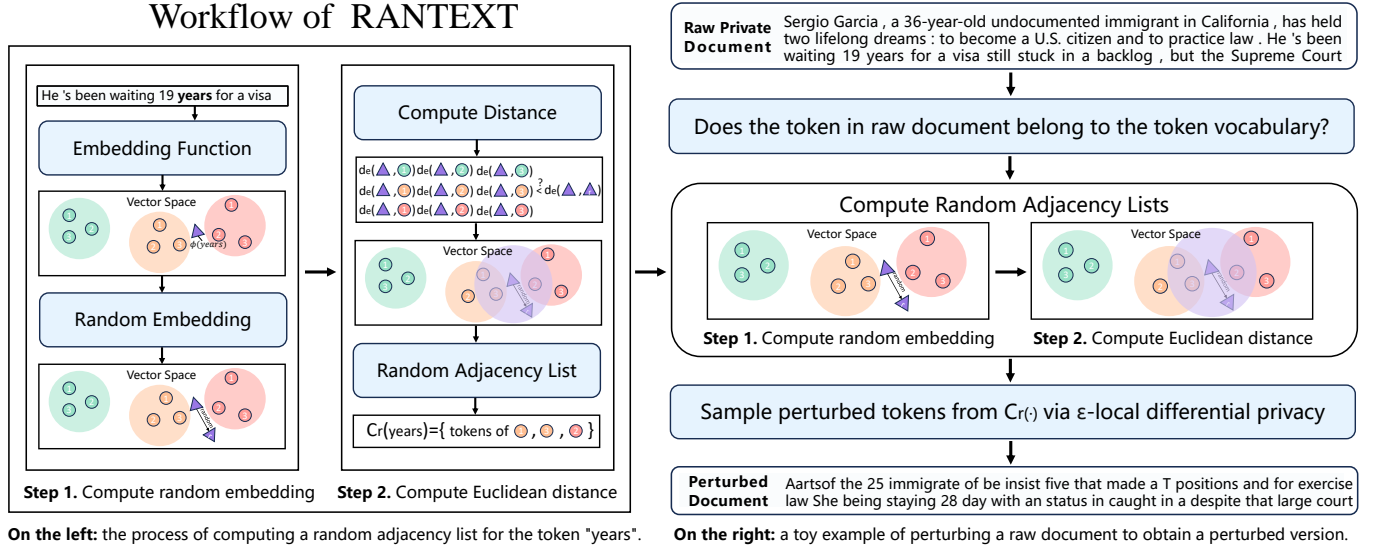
Workflow of RANTEXT

He 's been waiting 19 **years** for a visa

Embedding Function

Vector Space

$\phi(years)$

Random Embedding

Vector Space

random

**Step 1.** Compute random embedding

Compute Distance

$d_e$( , ) $d_e$( , ) $d_e$( , )
$d_e$( , ) $d_e$( , ) $d_e$( , ) $\overset{?}{<}$ $d_e$( , )
$d_e$( , ) $d_e$( , ) $d_e$( , )

Vector Space

random

Random Adjacency List

$C_r$(years)={ tokens of , , }

**Step 2.** Compute Euclidean distance

**On the left:** the process of computing a random adjacency list for the token "years".

**Raw Private Document** Sergio Garcia , a 36-year-old undocumented immigrant in California , has held two lifelong dreams : to become a U.S. citizen and to practice law . He 's been waiting 19 years for a visa still stuck in a backlog , but the Supreme Court

Does the token in raw document belong to the token vocabulary?

Compute Random Adjacency Lists

Vector Space

random

Vector Space

random

**Step 1.** Compute random embedding

**Step 2.** Compute Euclidean distance

Sample perturbed tokens from $C_r(\cdot)$ via ε-local differential privacy

**Perturbed Document** Aartsof the 25 immigrate of be insist five that made a T positions and for exercise law She being staying 28 day with an status in caught in a despite that large court

**On the right:** a toy example of perturbing a raw document to obtain a perturbed version.